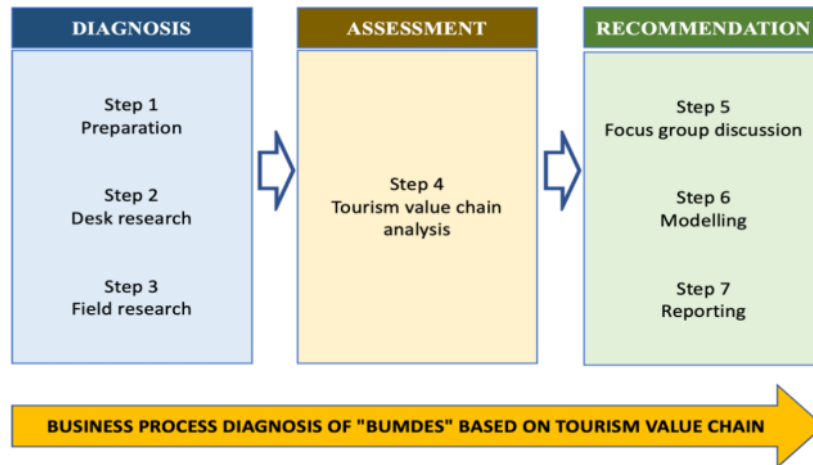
DIAGNOSIS

Step 1
Preparation

Step 2
Desk research

Step 3
Field research

ASSESSMENT

Step 4
Tourism value chain analysis

RECOMMENDATION

Step 5
Focus group discussion

Step 6
Modelling

Step 7
Reporting

BUSINESS PROCESS DIAGNOSIS OF "BUMDES" BASED ON TOURISM VALUE CHAIN